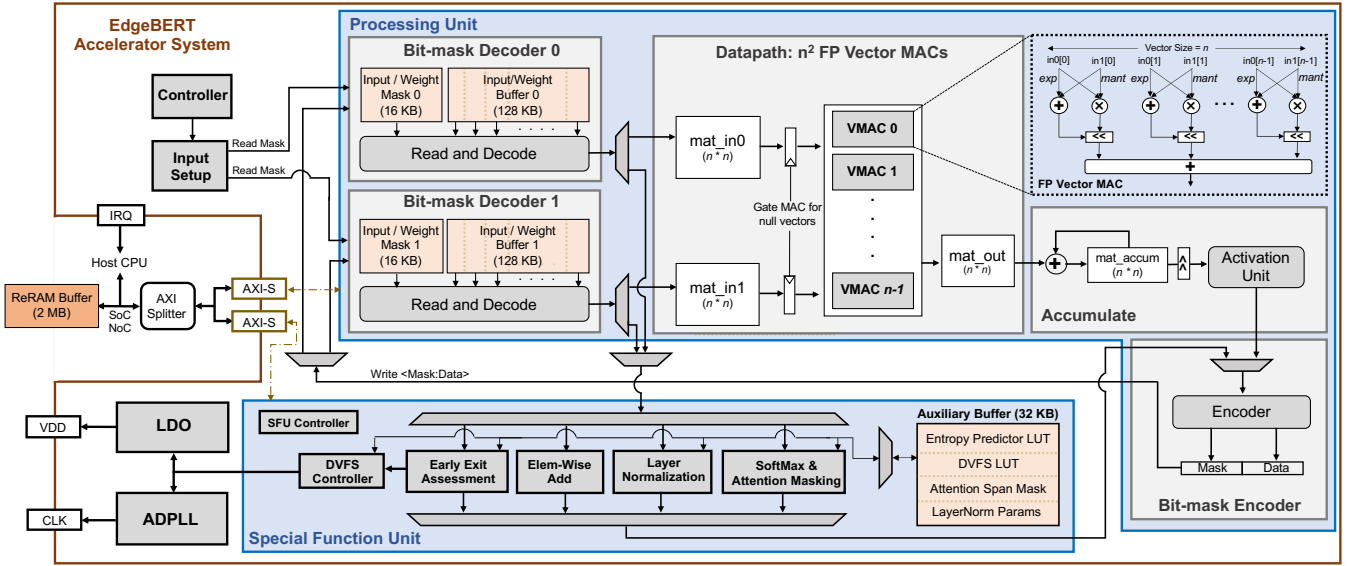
EdgeBERT Accelerator System

Processing Unit

Bit-mask Decoder 0

Input / Weight Mask 0 (16 KB)

Input/Weight Buffer 0 (128 KB)

Read and Decode

Bit-mask Decoder 1

Input / Weight Mask 1 (16 KB)

Input / Weight Buffer 1 (128 KB)

Read and Decode

Datapath: $n^2$ FP Vector MACs

mat_in0 $(n*n)$

mat_in1 $(n*n)$

Gate MAC for null vectors

VMAC 0

VMAC 1

VMAC $n$-1

mat_out $(n*n)$

Vector Size = $n$

in0[0] in1[0] in0[1] in1[1] in0[$n$-1] in1[$n$-1]

exp mant exp mant exp mant

<< << <<

FP Vector MAC

mat_accum $(n*n)$

Activation Unit

Accumulate

Encoder

Mask Data

Bit-mask Encoder

Controller

Input Setup

Read Mask

Read Mask

IRQ

Host CPU

ReRAM Buffer (2 MB)

SoC NoC

AXI Splitter

AXI-S

AXI-S

Write <Mask:Data>

VDD

LDO

CLK

ADPLL

SFU Controller

DVFS Controller

Early Exit Assessment

Elem-Wise Add

Layer Normalization

SoftMax & Attention Masking

Auxiliary Buffer (32 KB)

Entropy Predictor LUT

DVFS LUT

Attention Span Mask

LayerNorm Params

Special Function Unit